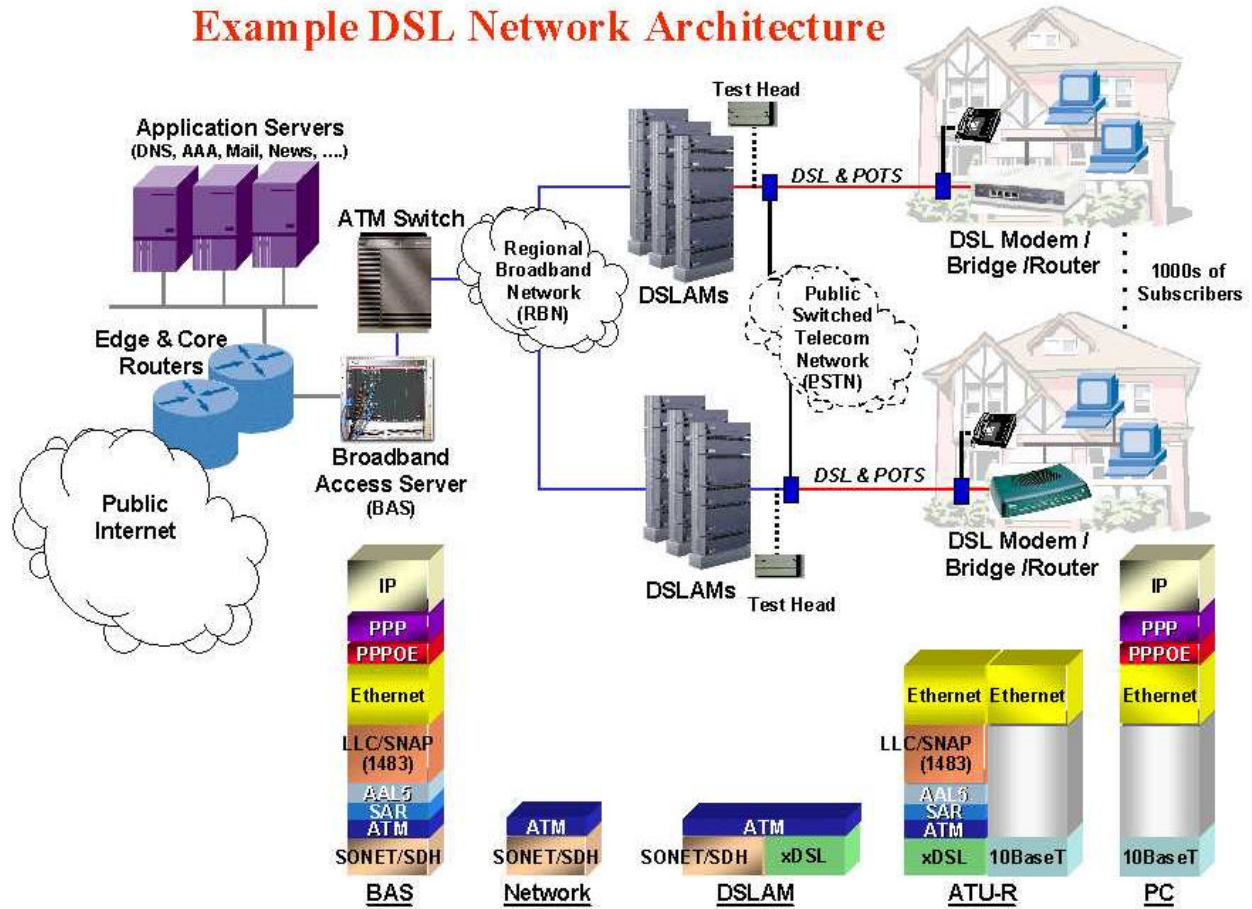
Example DSL Network Architecture

Test Head

Application Servers
(DNS, AAA, Mail, News, ....)

DSL & POTS

ATM Switch

Regional Broadband Network (RBN)

DSLAMs

DSL Modem / Bridge /Router

1000s of Subscribers

Public Switched Telecom Network (PSTN)

Edge & Core Routers

Broadband Access Server (BAS)

Public Internet

DSL & POTS

DSL Modem / Bridge /Router

DSLAMs

Test Head

IP
PPP
PPPOE
Ethernet
LLC/SNAP (1483)
AAL5
SAR
ATM
SONET/SDH
BAS

ATM
SONET/SDH
Network

ATM
SONET/SDH
xDSL
DSLAM

Ethernet
Ethernet
LLC/SNAP (1483)
AAL5
SAR
ATM
xDSL
10BaseT
ATU-R

IP
PPP
PPPOE
Ethernet
10BaseT
PC